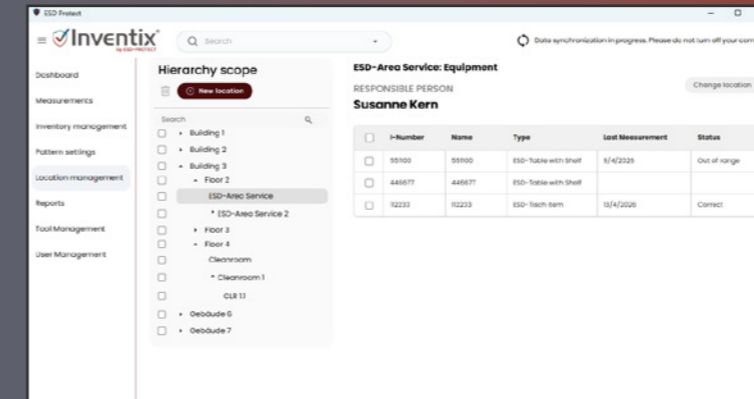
ESD Protect

Inventix
by ESD-PROTECT

Search

Data synchronization in progress. Please do not turn off your com

Dashboard
Measurements
Inventory management
Pattern settings
Location management
Reports
Tool Management
User Management

Hierarchy scope

New location

Search

Building 1
Building 2
Building 3
Floor 2
ESD-Area Service
ESD-Area Service 2
Floor 3
Floor 4
Cleanroom
Cleanroom 1
CLR 1.1
Gebäude 6
Gebäude 7

ESD-Area Service: Equipment

RESPONSIBLE PERSON
Susanne Kern

Change location

| | I-Number | Name | Type | Last Measurement | Status |
|---|---|---|---|---|---|
| | 551100 | 551100 | ESD-Table with Shelf | 9/4/2025 | Out of range |
| | 446677 | 446677 | ESD-Table with Shelf | | |
| | 112233 | 112233 | ESD-Tisch Item | 13/4/2026 | Correct |